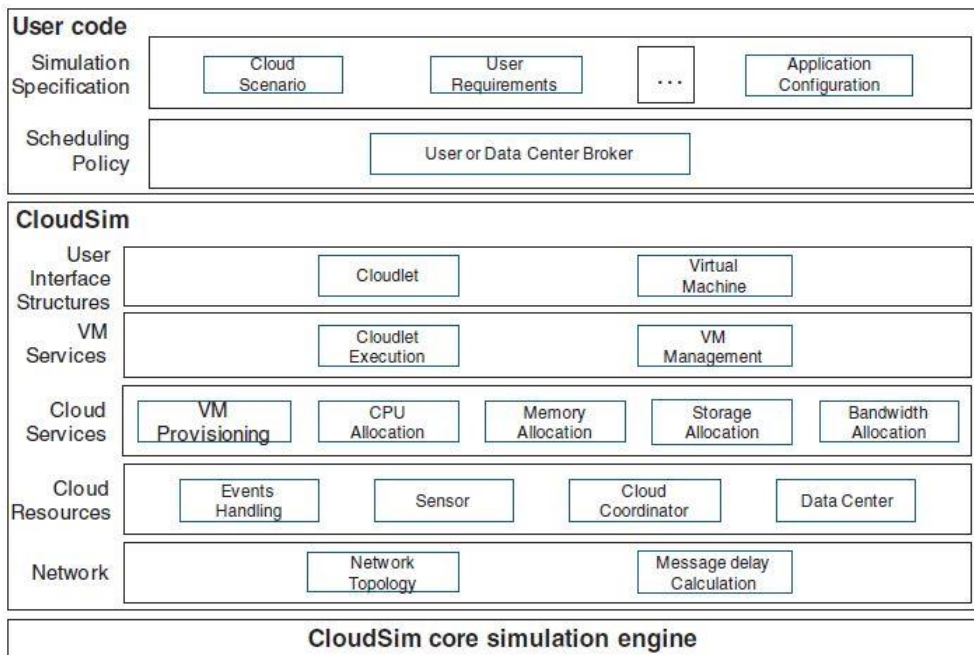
User code

Simulation Specification

Cloud Scenario

User Requirements

...

Application Configuration

Scheduling Policy

User or Data Center Broker

CloudSim

User Interface Structures

Cloudlet

Virtual Machine

VM Services

Cloudlet Execution

VM Management

Cloud Services

VM Provisioning

CPU Allocation

Memory Allocation

Storage Allocation

Bandwidth Allocation

Cloud Resources

Events Handling

Sensor

Cloud Coordinator

Data Center

Network

Network Topology

Message delay Calculation

CloudSim core simulation engine